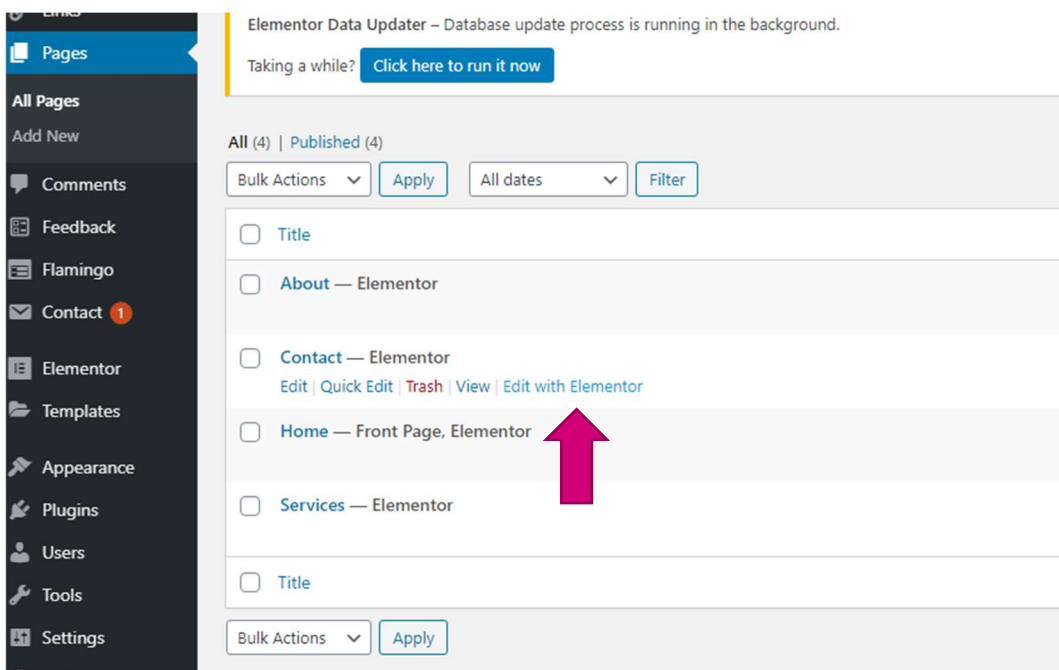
Links
Pages
All Pages
Add New
Comments
Feedback
Flamingo
Contact 1
Elementor
Templates
Appearance
Plugins
Users
Tools
Settings

Elementor Data Updater – Database update process is running in the background.

Taking a while? Click here to run it now

All (4) | Published (4)

Bulk Actions Apply All dates Filter

| | Title |
|---|---|
| | About — Elementor |
| | Contact — Elementor<br>Edit \| Quick Edit \| Trash \| View \| Edit with Elementor |
| | Home — Front Page, Elementor |
| | Services — Elementor |
| | Title |

Bulk Actions Apply